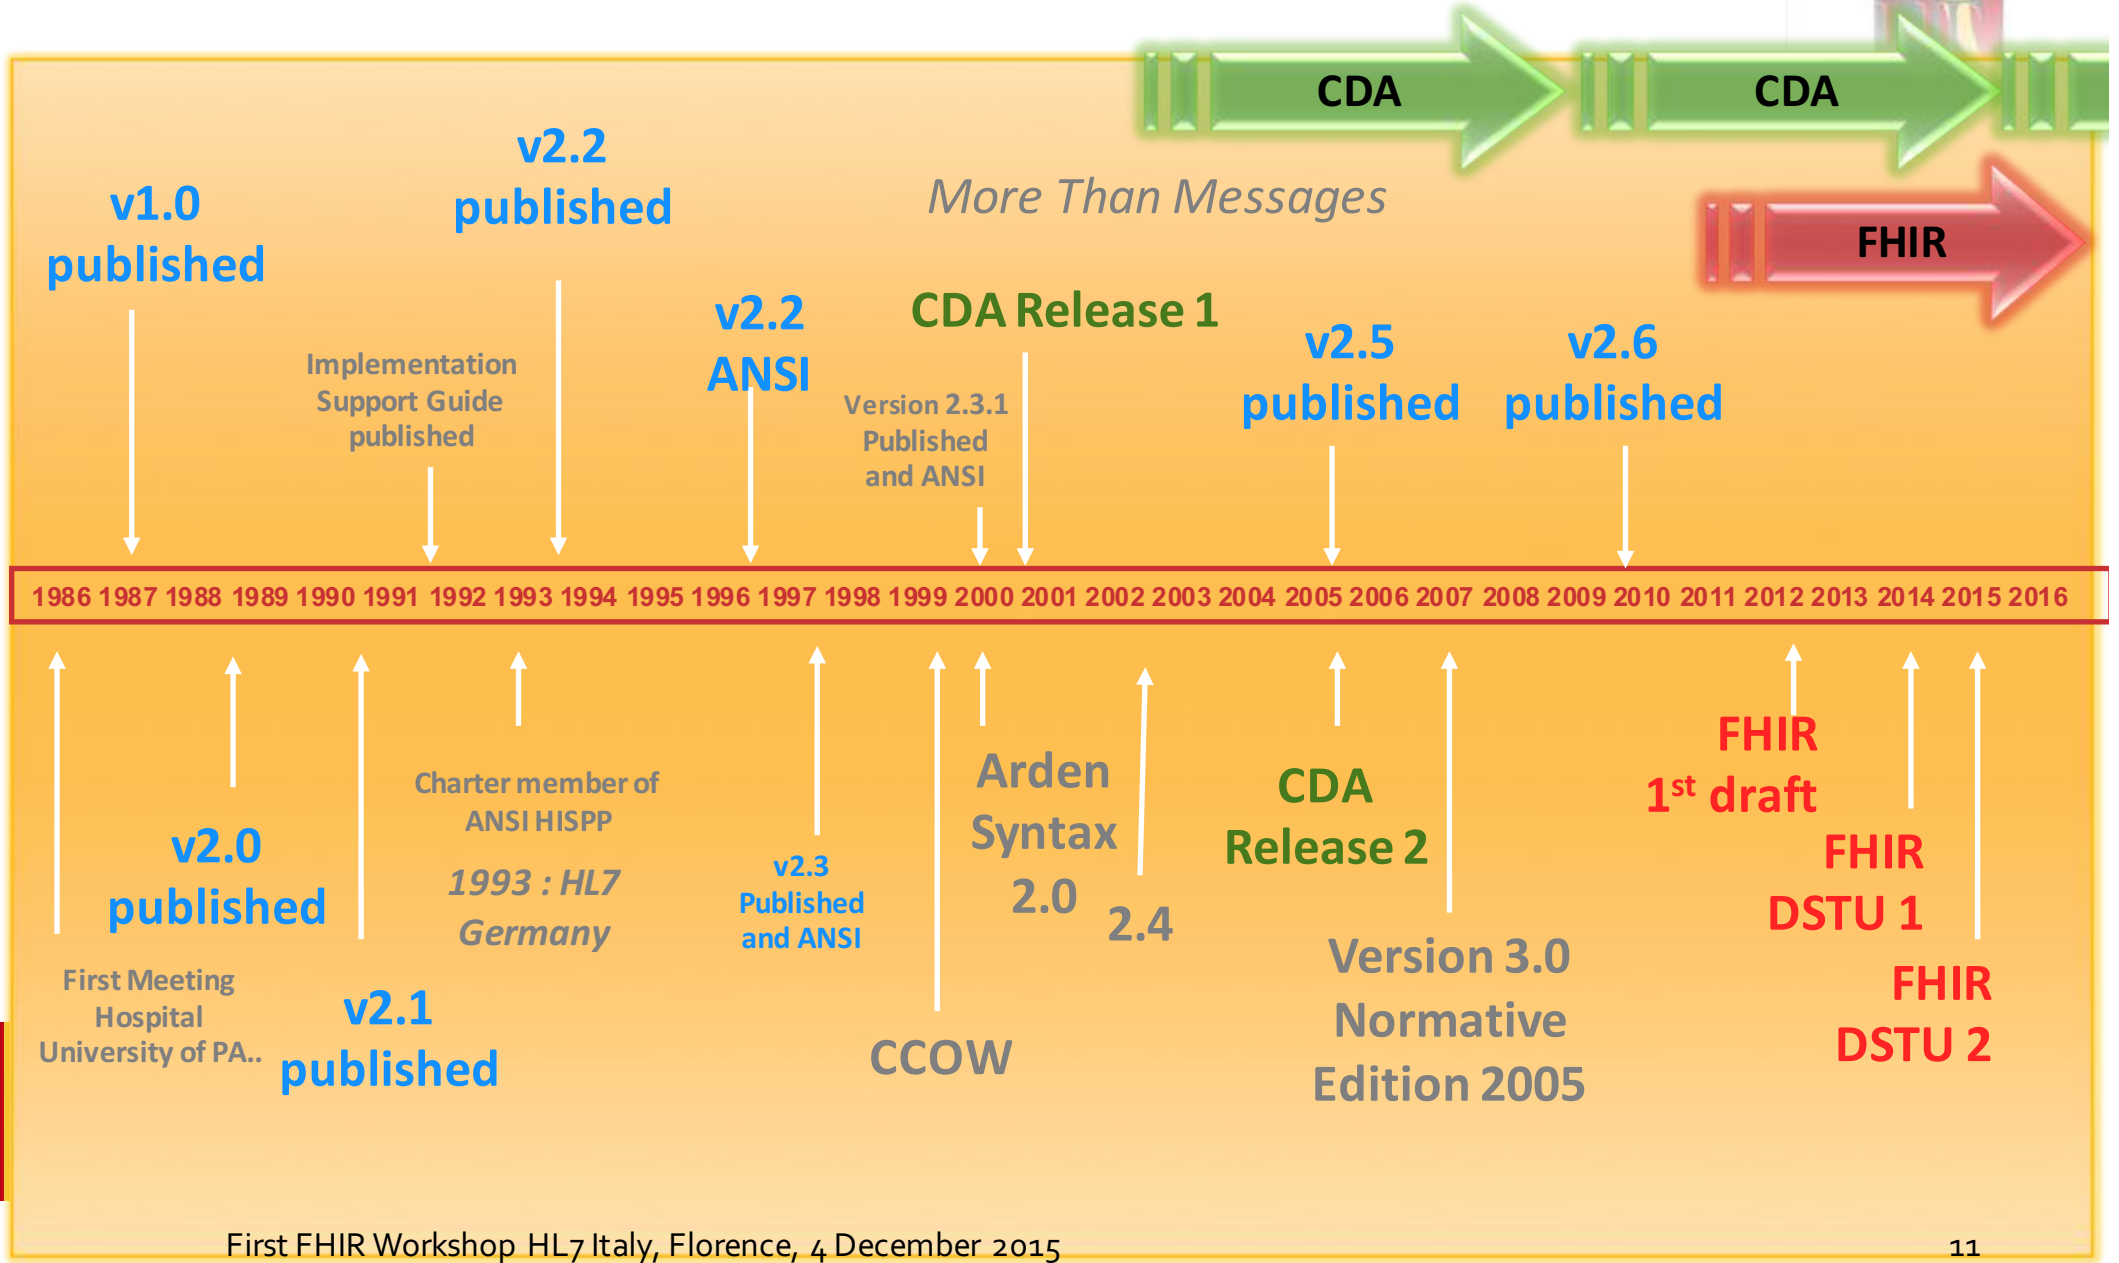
CDA CDA

FHIR

More Than Messages

v1.0 published

Implementation Support Guide published

v2.2 published

v2.2 ANSI

Version 2.3.1 Published and ANSI

CDA Release 1

v2.5 published

v2.6 published

1986 1987 1988 1989 1990 1991 1992 1993 1994 1995 1996 1997 1998 1999 2000 2001 2002 2003 2004 2005 2006 2007 2008 2009 2010 2011 2012 2013 2014 2015 2016

v2.0 published

First Meeting Hospital University of PA..

v2.1 published

Charter member of ANSI HISPP

*1993 : HL7 Germany*

v2.3 Published and ANSI

CCOW

Arden Syntax 2.0

2.4

CDA Release 2

Version 3.0 Normative Edition 2005

FHIR 1$^{st}$ draft

FHIR DSTU 1

FHIR DSTU 2

First FHIR Workshop HL7 Italy, Florence, 4 December 2015

11